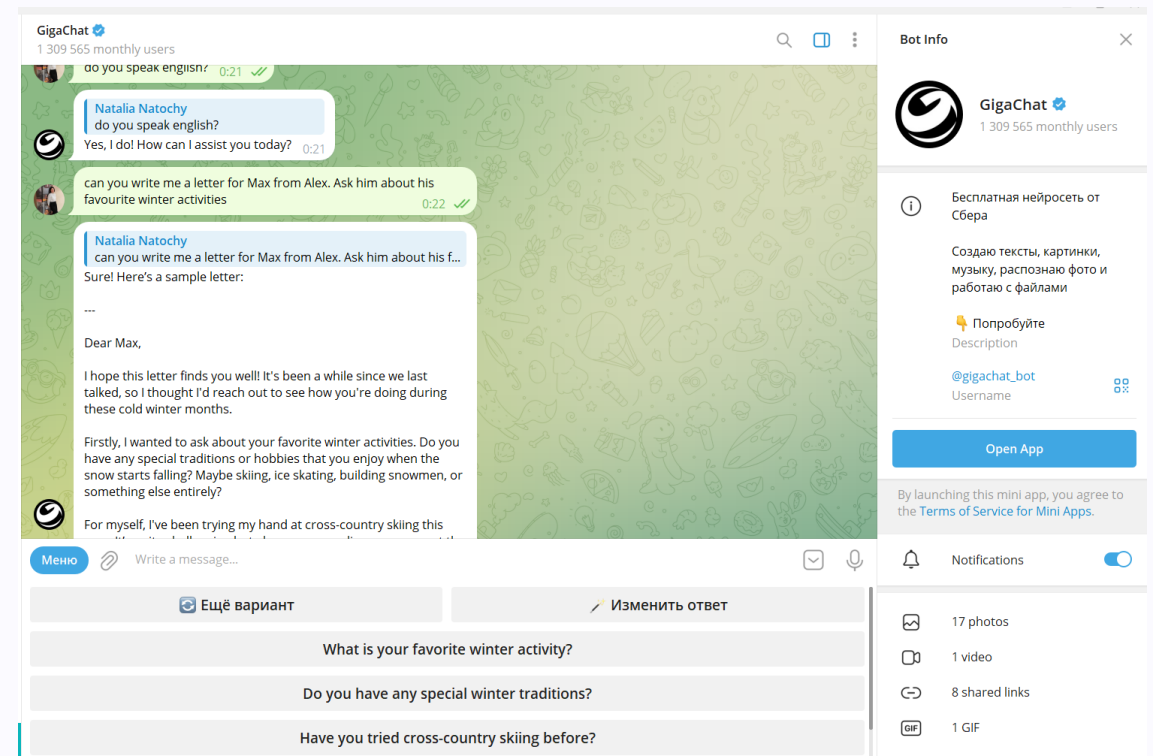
GigaChat
1 309 565 monthly users

do you speak english? 0:21

Natalia Natochy
do you speak english?
Yes, I do! How can I assist you today? 0:21

can you write me a letter for Max from Alex. Ask him about his favourite winter activities 0:22

Natalia Natochy
can you write me a letter for Max from Alex. Ask him about his f...
Sure! Here's a sample letter:

---

Dear Max,

I hope this letter finds you well! It's been a while since we last talked, so I thought I'd reach out to see how you're doing during these cold winter months.

Firstly, I wanted to ask about your favorite winter activities. Do you have any special traditions or hobbies that you enjoy when the snow starts falling? Maybe skiing, ice skating, building snowmen, or something else entirely?

For myself, I've been trying my hand at cross-country skiing this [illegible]

Меню
Write a message...

Ещё вариант
Изменить ответ
What is your favorite winter activity?
Do you have any special winter traditions?
Have you tried cross-country skiing before?

Bot Info

GigaChat
1 309 565 monthly users

Бесплатная нейросеть от Сбера

Создаю тексты, картинки, музыку, распознаю фото и работаю с файлами

👇 Попробуйте
Description

@gigachat_bot
Username

Open App

By launching this mini app, you agree to the Terms of Service for Mini Apps.

Notifications

17 photos
1 video
8 shared links
1 GIF